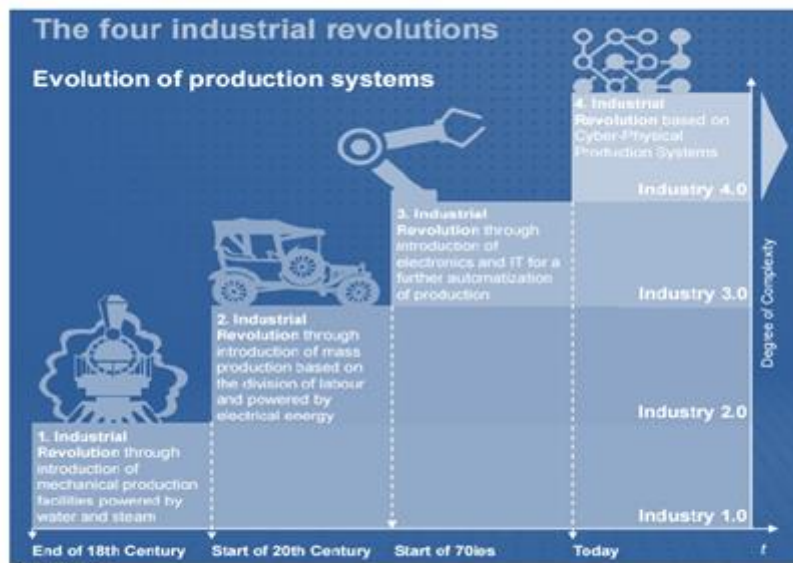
The four industrial revolutions

Evolution of production systems

1. Industrial Revolution through introduction of mechanical production facilities powered by water and steam

2. Industrial Revolution through introduction of mass production based on the division of labour and powered by electrical energy

3. Industrial Revolution through introduction of electronics and IT for a further automatization of production

4. Industrial Revolution based on Cyber-Physical Production Systems

Industry 4.0

Industry 3.0

Industry 2.0

Industry 1.0

Degree of Complexity

End of 18th Century

Start of 20th Century

Start of 70ies

Today

t